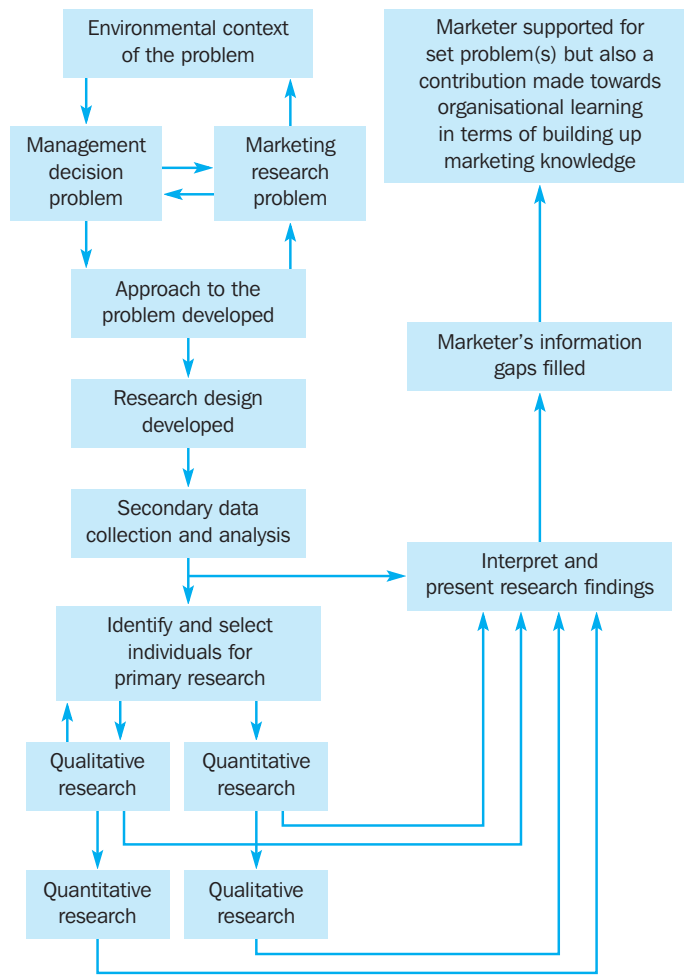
Environmental context of the problem

Management decision problem

Marketing research problem

Approach to the problem developed

Research design developed

Secondary data collection and analysis

Identify and select individuals for primary research

Qualitative research

Quantitative research

Quantitative research

Qualitative research

Interpret and present research findings

Marketer's information gaps filled

Marketer supported for set problem(s) but also a contribution made towards organisational learning in terms of building up marketing knowledge